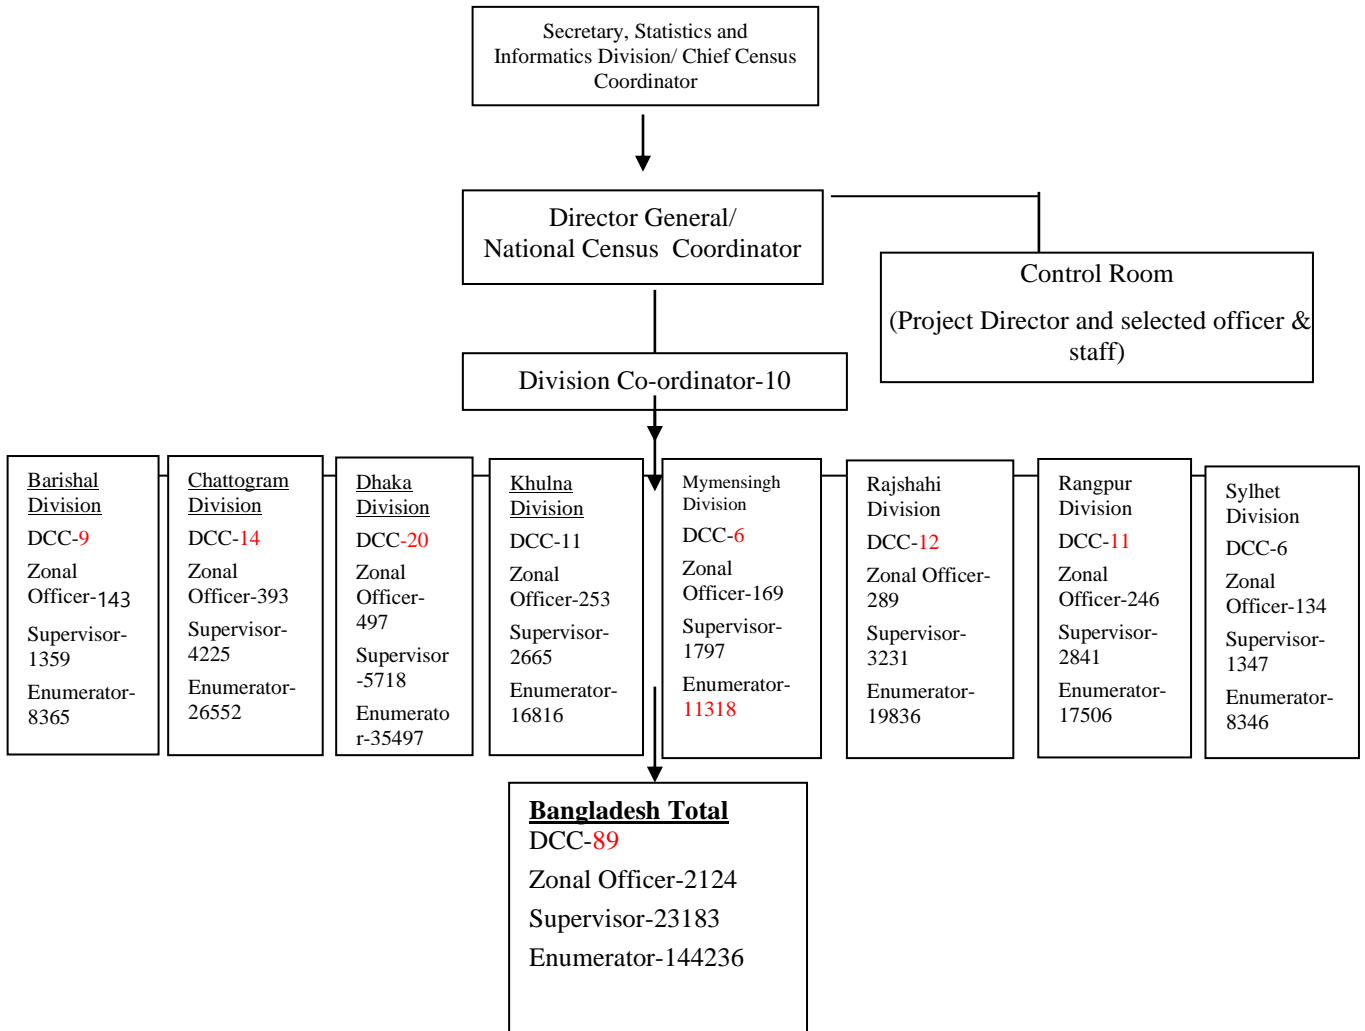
Secretary, Statistics and Informatics Division/ Chief Census Coordinator

Director General/ National Census Coordinator

Control Room

(Project Director and selected officer & staff)

Division Co-ordinator-10

Barishal Division
DCC-9
Zonal Officer-143
Supervisor-1359
Enumerator-8365

Chattogram Division
DCC-14
Zonal Officer-393
Supervisor-4225
Enumerator-26552

Dhaka Division
DCC-20
Zonal Officer-497
Supervisor-5718
Enumerator-35497

Khulna Division
DCC-11
Zonal Officer-253
Supervisor-2665
Enumerator-16816

Mymensingh Division
DCC-6
Zonal Officer-169
Supervisor-1797
Enumerator-11318

Rajshahi Division
DCC-12
Zonal Officer-289
Supervisor-3231
Enumerator-19836

Rangpur Division
DCC-11
Zonal Officer-246
Supervisor-2841
Enumerator-17506

Sylhet Division
DCC-6
Zonal Officer-134
Supervisor-1347
Enumerator-8346

Bangladesh Total
DCC-89
Zonal Officer-2124
Supervisor-23183
Enumerator-144236